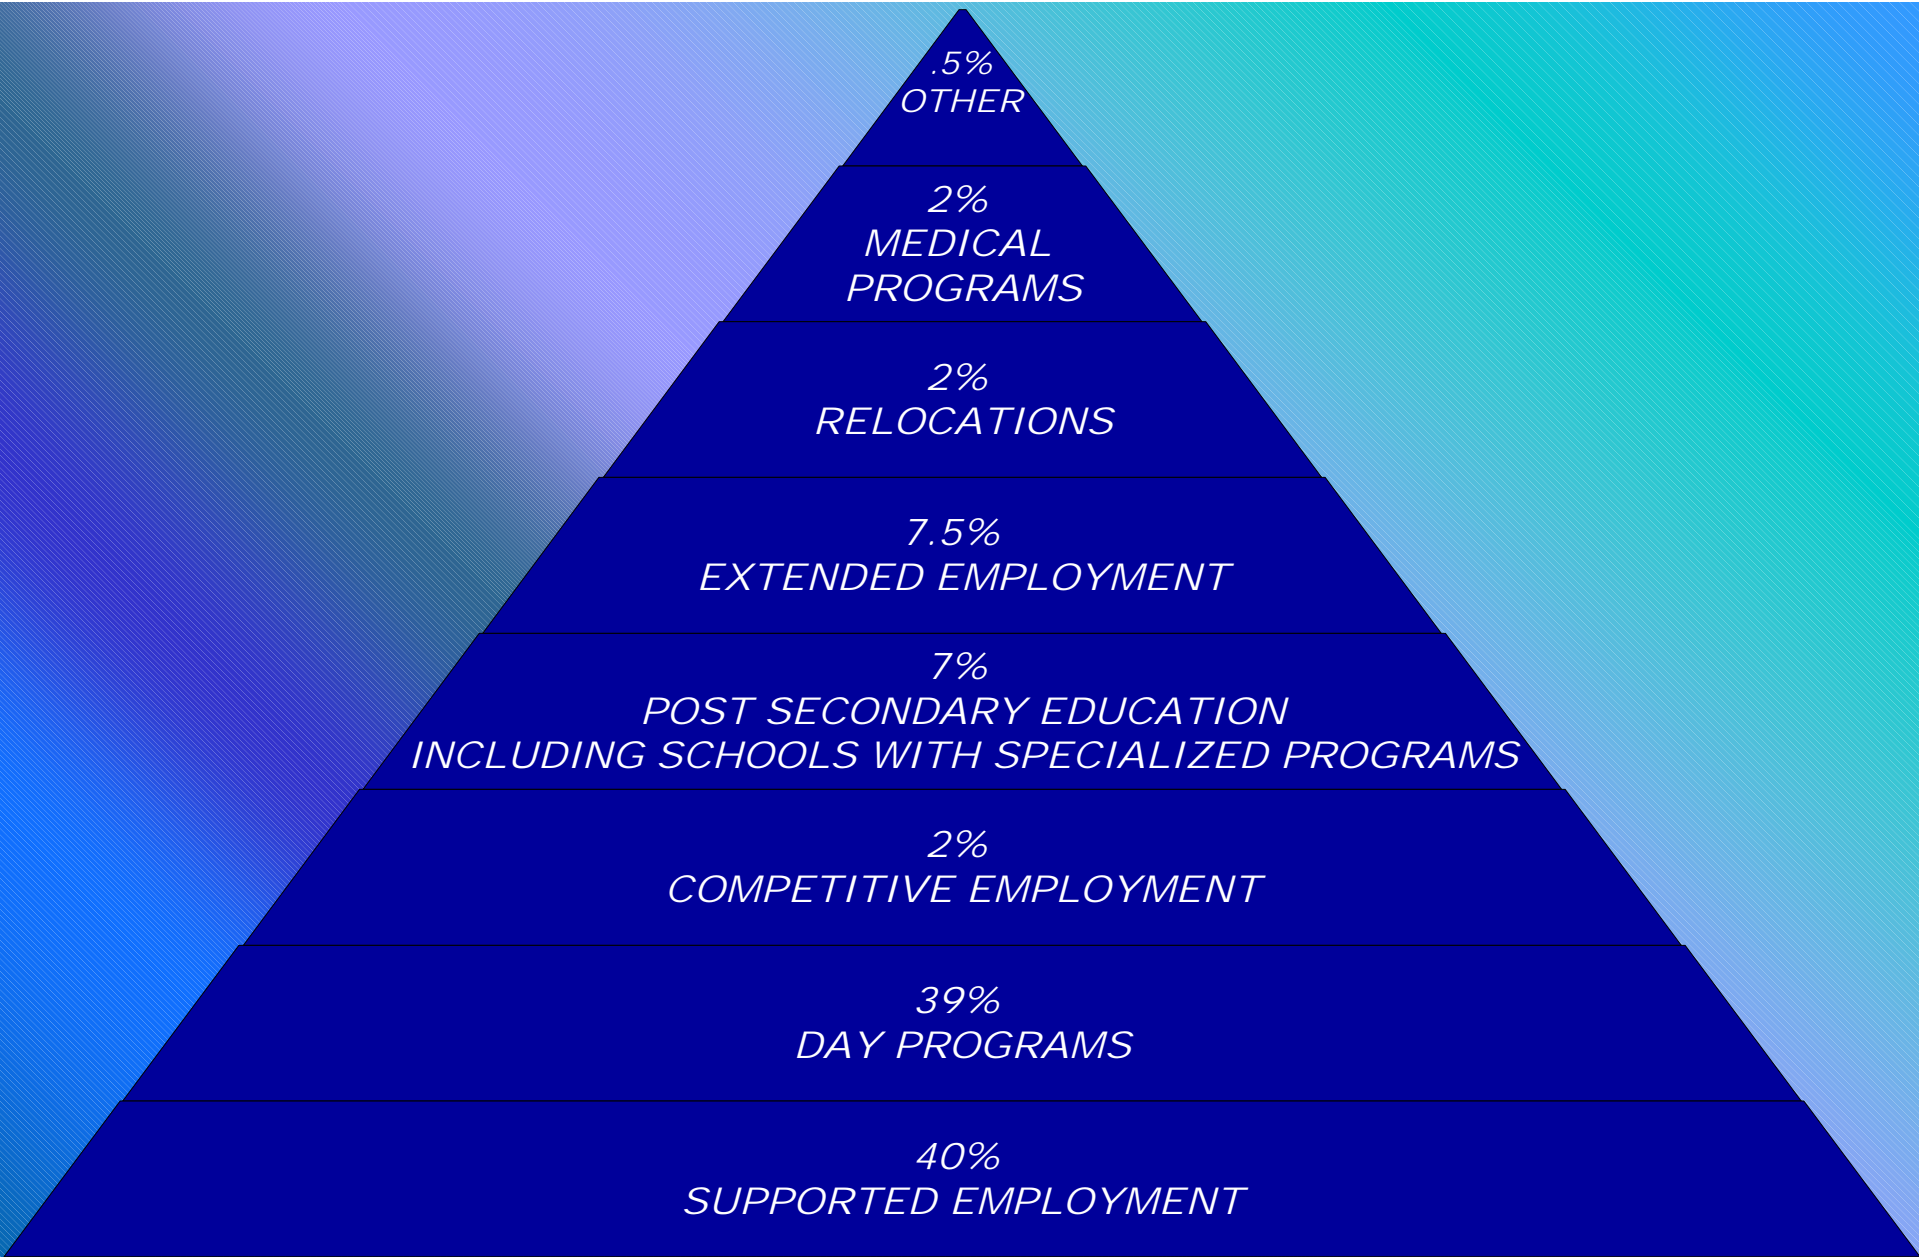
.5%
OTHER

2%
MEDICAL
PROGRAMS

2%
RELOCATIONS

7.5%
EXTENDED EMPLOYMENT

7%
POST SECONDARY EDUCATION
INCLUDING SCHOOLS WITH SPECIALIZED PROGRAMS

2%
COMPETITIVE EMPLOYMENT

39%
DAY PROGRAMS

40%
SUPPORTED EMPLOYMENT